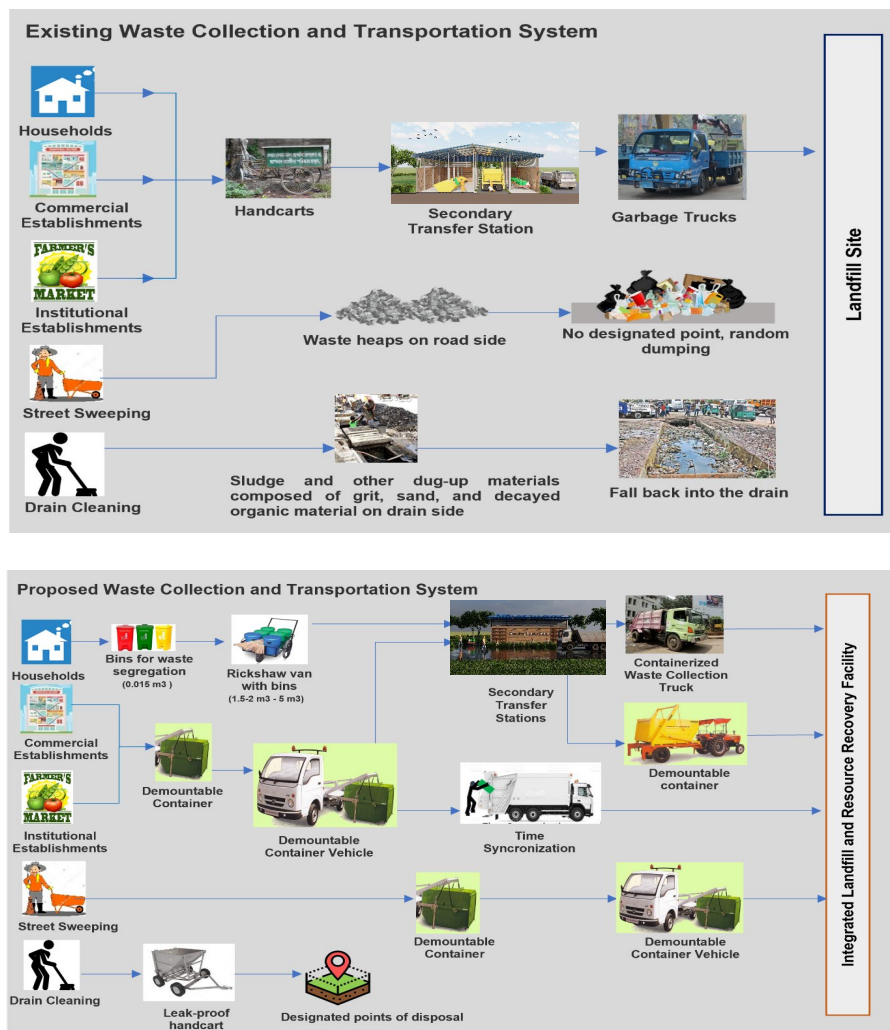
Existing Waste Collection and Transportation System

Households

Commercial Establishments

FARMER'S MARKET

Institutional Establishments

Handcarts

Secondary Transfer Station

Garbage Trucks

Landfill Site

Waste heaps on road side

No designated point, random dumping

Street Sweeping

Drain Cleaning

Sludge and other dug-up materials composed of grit, sand, and decayed organic material on drain side

Fall back into the drain

Proposed Waste Collection and Transportation System

Households

Bins for waste segregation (0.015 m3 )

Rickshaw van with bins (1.5-2 m3 - 5 m3)

Secondary Transfer Stations

Containerized Waste Collection Truck

Commercial Establishments

FARMER'S MARKET

Institutional Establishments

Demountable Container

Demountable Container Vehicle

Demountable container

Time Syncronization

Integrated Landfill and Resource Recovery Facility

Street Sweeping

Demountable Container

Demountable Container Vehicle

Drain Cleaning

Leak-proof handcart

Designated points of disposal